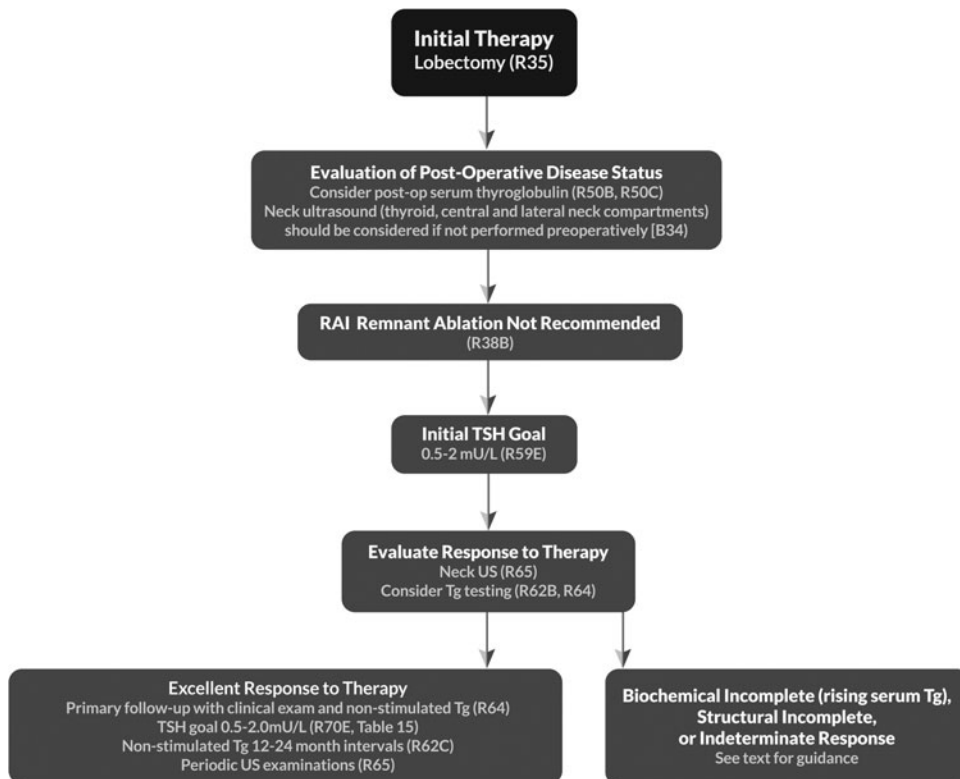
Initial Therapy
Lobectomy (R35)

Evaluation of Post-Operative Disease Status
Consider post-op serum thyroglobulin (R50B, R50C)
Neck ultrasound (thyroid, central and lateral neck compartments) should be considered if not performed preoperatively [B34)

RAI Remnant Ablation Not Recommended
(R38B)

Initial TSH Goal
0.5-2 mU/L (R59E)

Evaluate Response to Therapy
Neck US (R65)
Consider Tg testing (R62B, R64)

Excellent Response to Therapy
Primary follow-up with clinical exam and non-stimulated Tg (R64)
TSH goal 0.5-2.0mU/L (R70E, Table 15)
Non-stimulated Tg 12-24 month intervals (R62C)
Periodic US examinations (R65)

Biochemical Incomplete (rising serum Tg), Structural Incomplete, or Indeterminate Response
See text for guidance